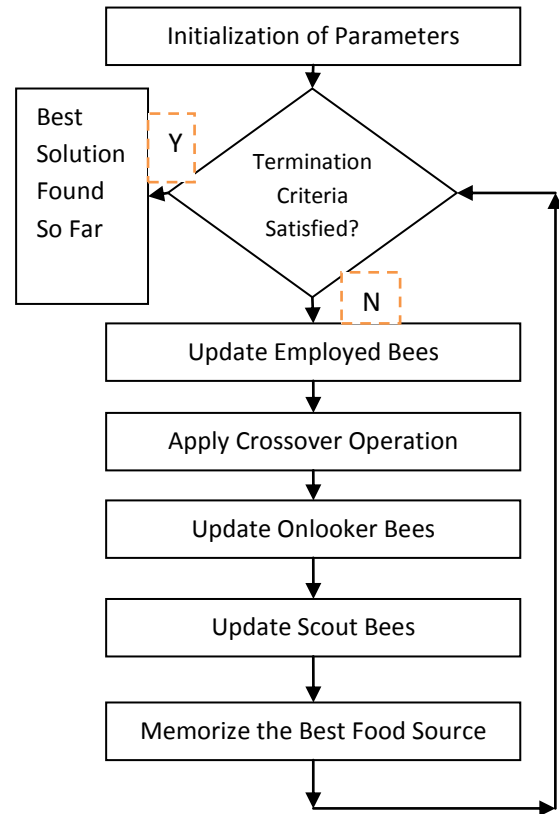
Initialization of Parameters

Best Solution Found So Far

Y

Termination Criteria Satisfied?

N

Update Employed Bees

Apply Crossover Operation

Update Onlooker Bees

Update Scout Bees

Memorize the Best Food Source